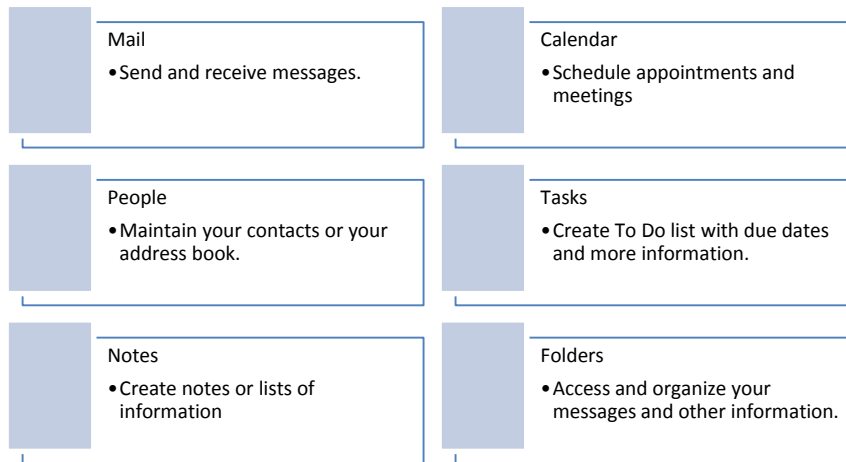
Mail

• Send and receive messages.

Calendar

• Schedule appointments and meetings

People

• Maintain your contacts or your address book.

Tasks

• Create To Do list with due dates and more information.

Notes

• Create notes or lists of information

Folders

• Access and organize your messages and other information.